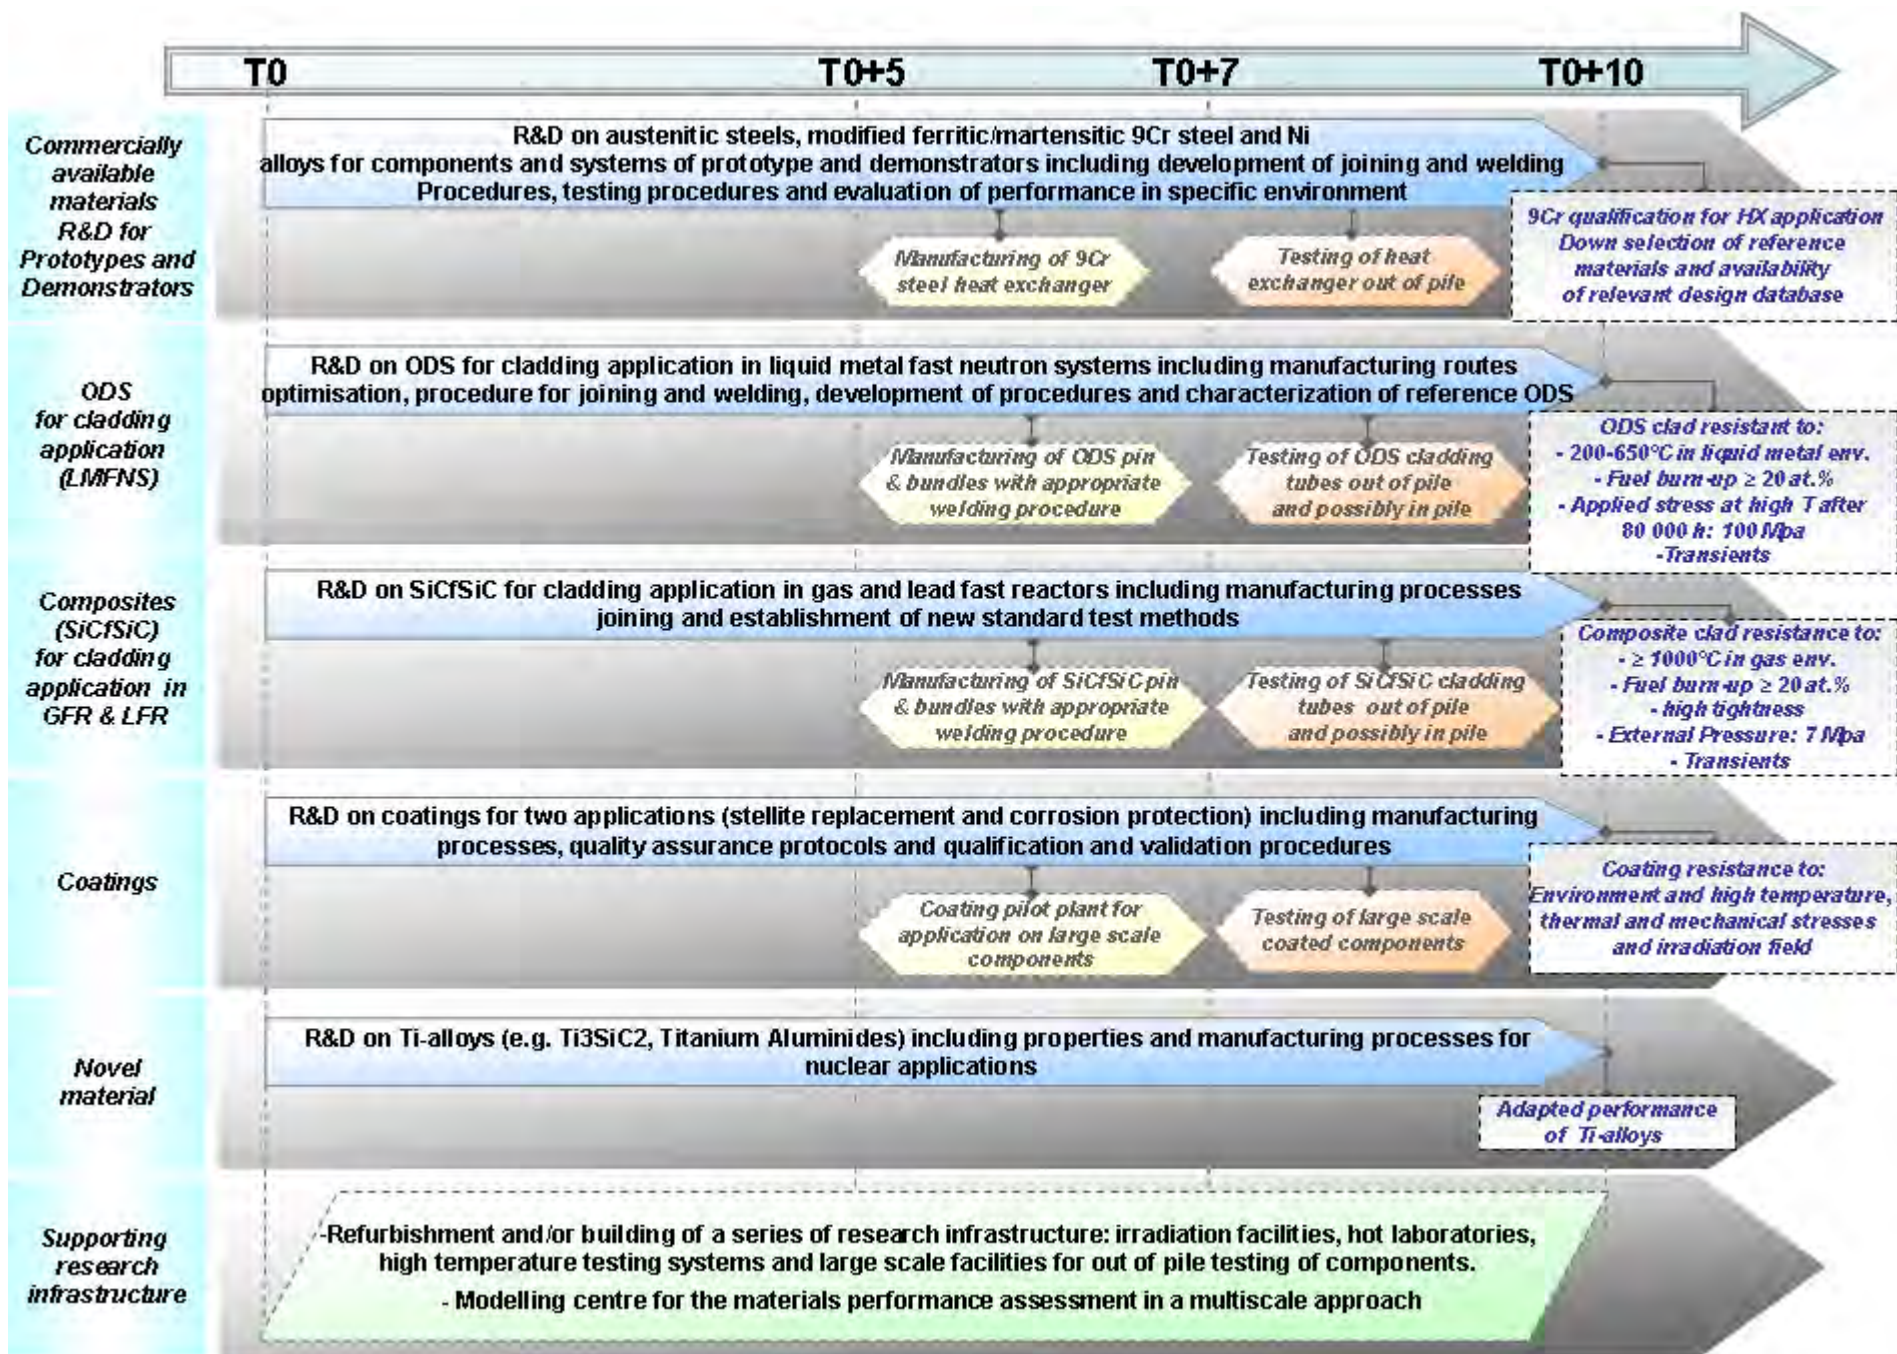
T0 T0+5 T0+7 T0+10

Commercially available materials R&D for Prototypes and Demonstrators

R&D on austenitic steels, modified ferritic/martensitic 9Cr steel and Ni alloys for components and systems of prototype and demonstrators including development of joining and welding Procedures, testing procedures and evaluation of performance in specific environment

Manufacturing of 9Cr steel heat exchanger

Testing of heat exchanger out of pile

9Cr qualification for HX application
Down selection of reference materials and availability of relevant design database

ODS for cladding application (LMFNS)

R&D on ODS for cladding application in liquid metal fast neutron systems including manufacturing routes optimisation, procedure for joining and welding, development of procedures and characterization of reference ODS

Manufacturing of ODS pin & bundles with appropriate welding procedure

Testing of ODS cladding tubes out of pile and possibly in pile

ODS clad resistant to:
- 200-650°C in liquid metal env.
- Fuel burn-up ≥ 20 at.%
- Applied stress at high T after 80 000 h: 100 Mpa
-Transients

Composites (SiCfSiC) for cladding application in GFR & LFR

R&D on SiCfSiC for cladding application in gas and lead fast reactors including manufacturing processes joining and establishment of new standard test methods

Manufacturing of SiCfSiC pin & bundles with appropriate welding procedure

Testing of SiCfSiC cladding tubes out of pile and possibly in pile

Composite clad resistance to:
- ≥ 1000°C in gas env.
- Fuel burn-up ≥ 20 at.%
- high tightness
- External Pressure: 7 Mpa
- Transients

Coatings

R&D on coatings for two applications (stellite replacement and corrosion protection) including manufacturing processes, quality assurance protocols and qualification and validation procedures

Coating pilot plant for application on large scale components

Testing of large scale coated components

Coating resistance to:
Environment and high temperature, thermal and mechanical stresses and irradiation field

Novel material

R&D on Ti-alloys (e.g. Ti3SiC2, Titanium Aluminides) including properties and manufacturing processes for nuclear applications

Adapted performance of Ti-alloys

Supporting research infrastructure

-Refurbishment and/or building of a series of research infrastructure: irradiation facilities, hot laboratories, high temperature testing systems and large scale facilities for out of pile testing of components.
- Modelling centre for the materials performance assessment in a multiscale approach